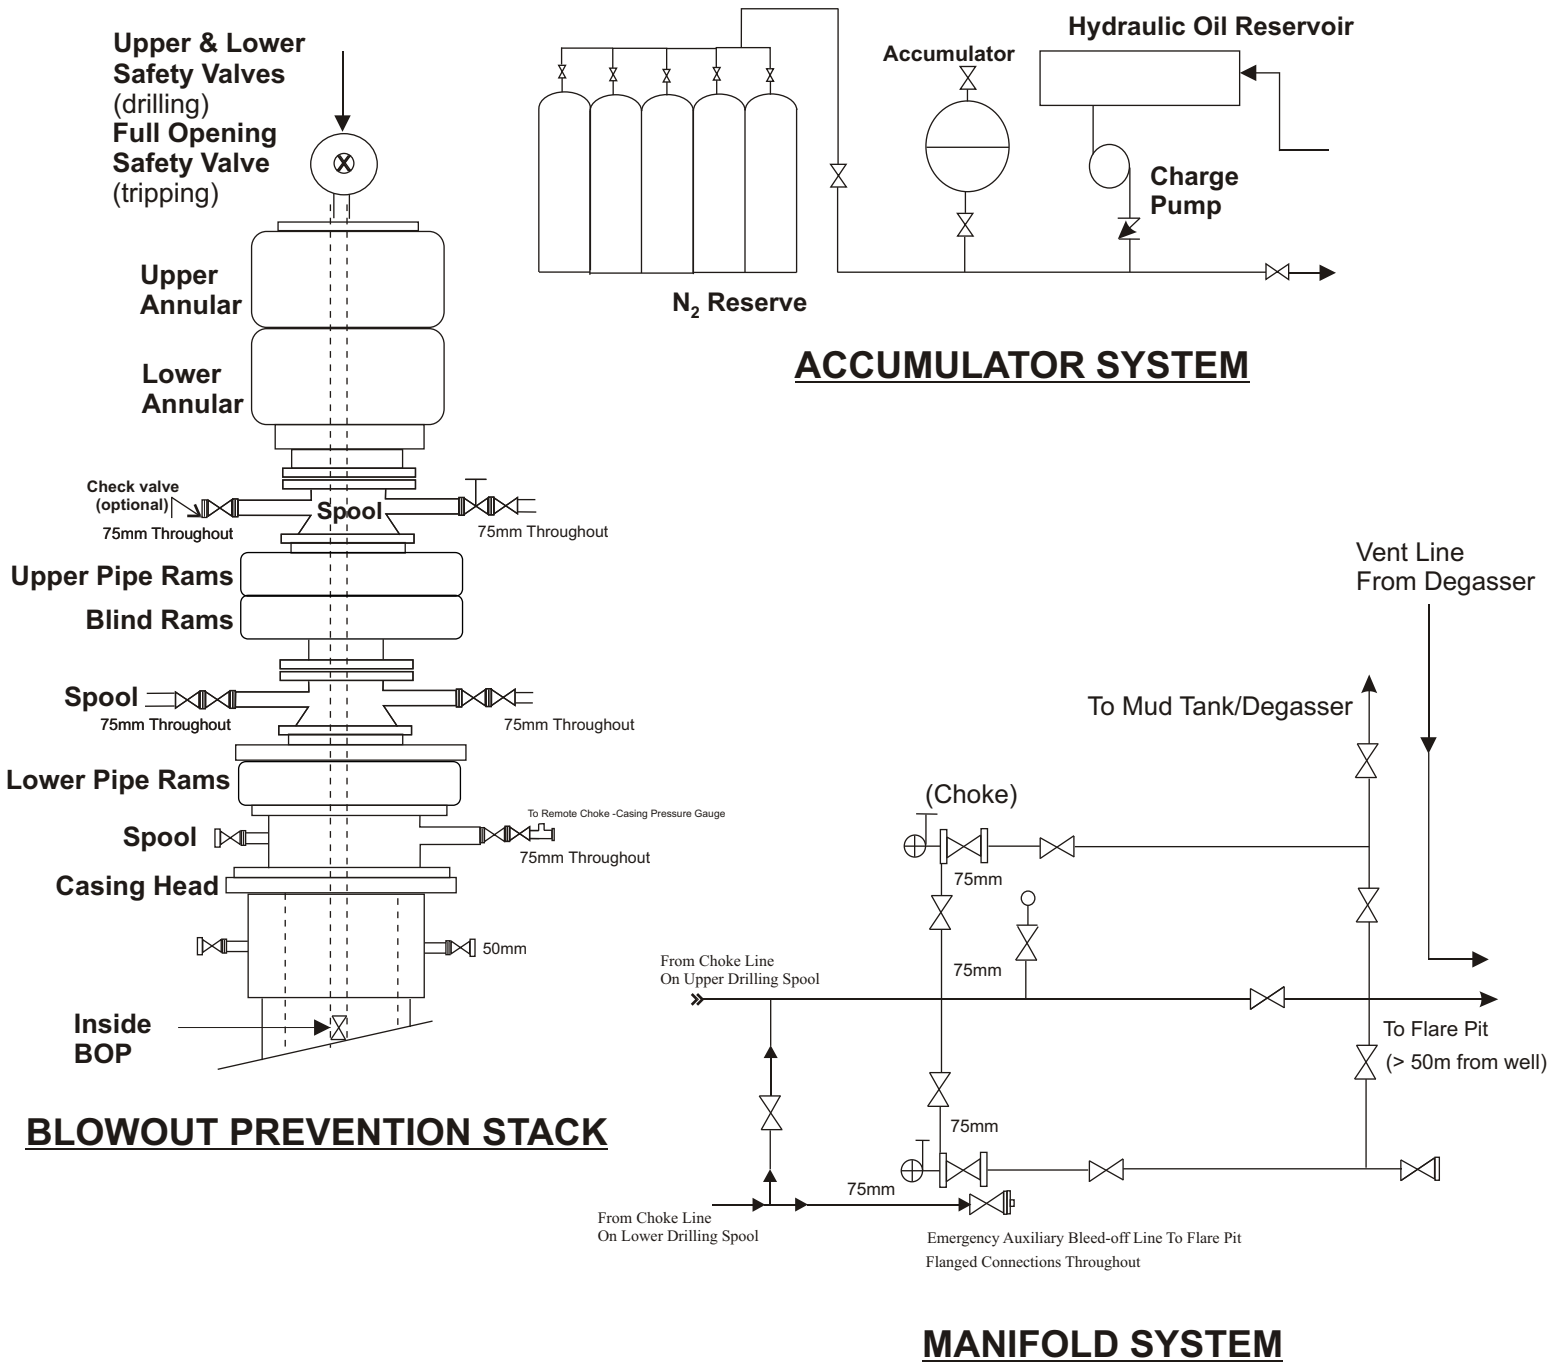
Upper & Lower Safety Valves (drilling)
Full Opening Safety Valve (tripping)

Upper Annular

Lower Annular

Check valve (optional)

Spool

75mm Throughout

75mm Throughout

Upper Pipe Rams

Blind Rams

Spool

75mm Throughout

75mm Throughout

Lower Pipe Rams

Spool

To Remote Choke -Casing Pressure Gauge

75mm Throughout

Casing Head

50mm

Inside BOP

BLOWOUT PREVENTION STACK

Hydraulic Oil Reservoir

Accumulator

Charge Pump

$N_2$ Reserve

ACCUMULATOR SYSTEM

Vent Line From Degasser

To Mud Tank/Degasser

(Choke)

75mm

75mm

From Choke Line On Upper Drilling Spool

To Flare Pit (> 50m from well)

75mm

75mm

From Choke Line On Lower Drilling Spool

Emergency Auxiliary Bleed-off Line To Flare Pit
Flanged Connections Throughout

MANIFOLD SYSTEM